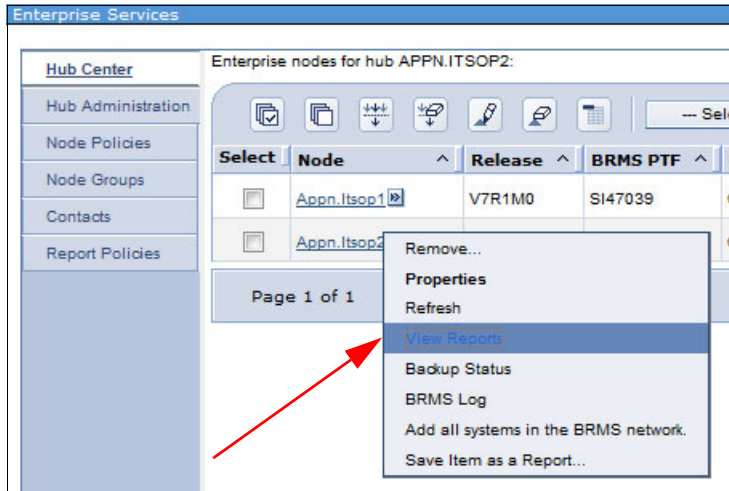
Enterprise Services

Hub Center
Hub Administration
Node Policies
Node Groups
Contacts
Report Policies

Enterprise nodes for hub APPN.ITSOP2:

--- Sel

| Select | Node | Release | BRMS PTF |
|---|---|---|---|
| | Appn.Itsop1 | V7R1M0 | SI47039 |
| | Appn.Itsop2 | | |

Page 1 of 1

Remove...
Properties
Refresh
View Reports
Backup Status
BRMS Log
Add all systems in the BRMS network.
Save Item as a Report...